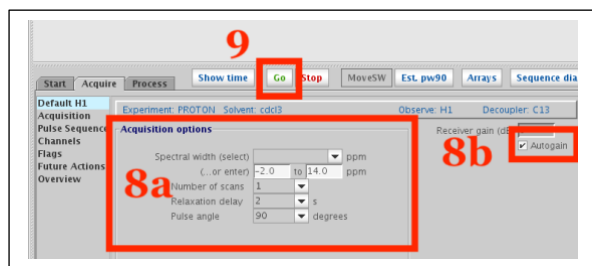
9

Start Acquire Process

Show time Go Stop MoveSW Est. pw90 Arrays Sequence dia

Default H1
Acquisition
Pulse Sequence
Channels
Flags
Future Actions
Overview

Experiment: PROTON Solvent: cdcl3 Observe: H1 Decoupler: C13

Acquisition options

Receiver gain (dB)

8b

✔ Autogain

Spectral width (select) ppm

(...or enter) -2.0 to 14.0 ppm

8a

Number of scans 1

Relaxation delay 2 s

Pulse angle 90 degrees